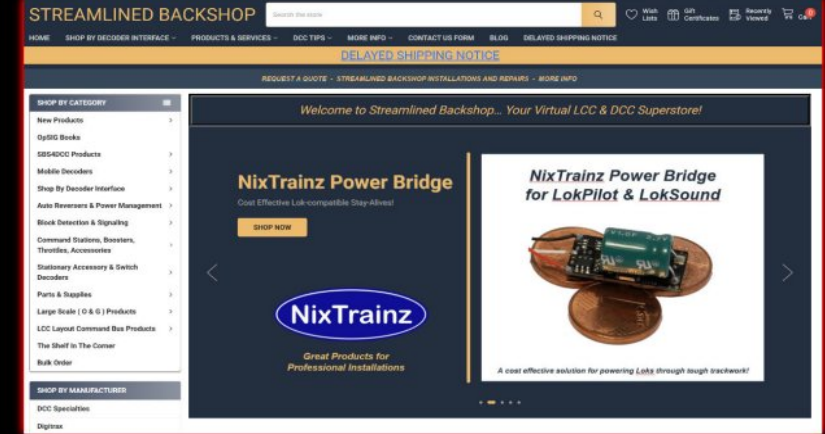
STREAMLINED BACKSHOP

Search the store

Wish Lists

Gift Certificates

Recently Viewed

Cart 0

HOME SHOP BY DECODER INTERFACE PRODUCTS & SERVICES DCC TIPS MORE INFO CONTACT US FORM BLOG DELAYED SHIPPING NOTICE

DELAYED SHIPPING NOTICE

REQUEST A QUOTE · STREAMLINED BACKSHOP INSTALLATIONS AND REPAIRS · MORE INFO

SHOP BY CATEGORY

New Products
OpSIG Books
SBS4DCC Products
Mobile Decoders
Shop By Decoder Interface
Auto Reversers & Power Management
Block Detection & Signaling
Command Stations, Boosters, Throttles, Accessories
Stationary Accessory & Switch Decoders
Parts & Supplies
Large Scale ( O & G ) Products
LCC Layout Command Bus Products
The Shelf In The Corner
Bulk Order

SHOP BY MANUFACTURER

DCC Specialties
Digitrax

Welcome to Streamlined Backshop... Your Virtual LCC & DCC Superstore!

NixTrainz Power Bridge

Cost Effective Lok-compatible Stay-Alives!

SHOP NOW

NixTrainz

Great Products for Professional Installations

NixTrainz Power Bridge for LokPilot & LokSound

A cost effective solution for powering Loks through tough trackwork!